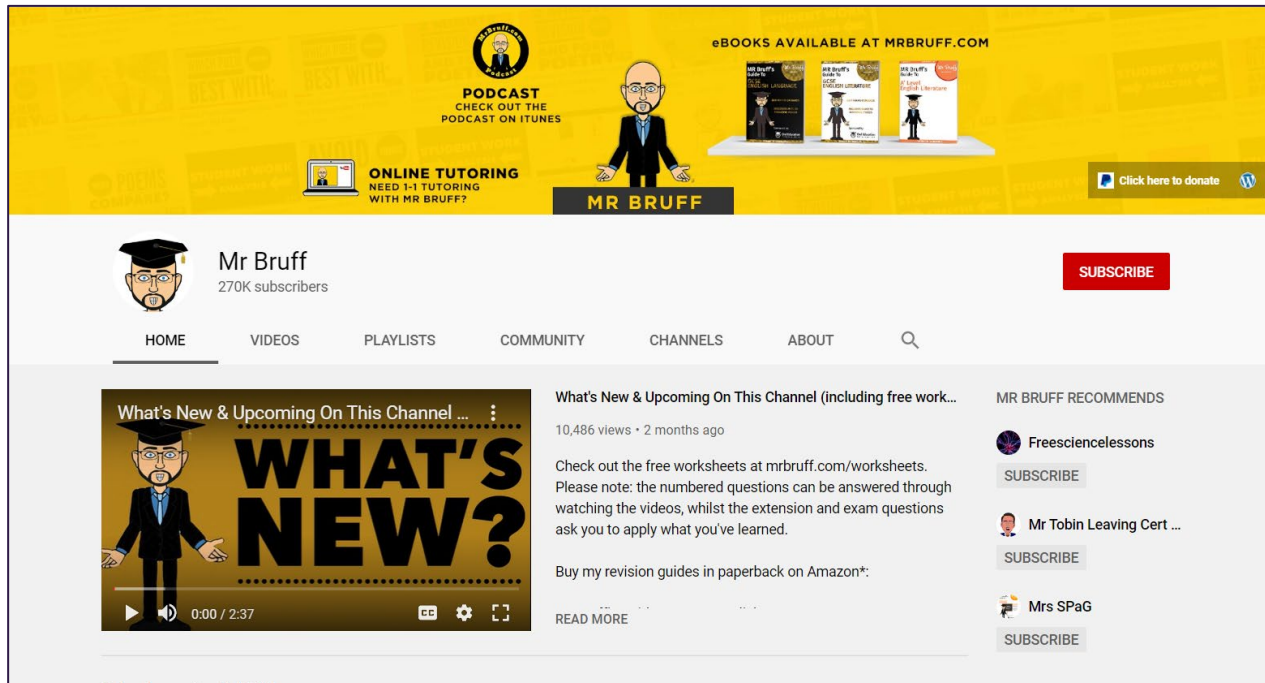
MrBruff.com Podcast
PODCAST
CHECK OUT THE PODCAST ON ITUNES

ONLINE TUTORING
NEED 1-1 TUTORING WITH MR BRUFF?

MR BRUFF

eBOOKS AVAILABLE AT MRBRUFF.COM

Mr Bruff's Guide to GCSE English Language
Mr Bruff's Guide to GCSE English Literature
Mr Bruff's Guide to A' Level English Literature

Click here to donate

Mr Bruff
270K subscribers

SUBSCRIBE

HOME
VIDEOS
PLAYLISTS
COMMUNITY
CHANNELS
ABOUT

What's New & Upcoming On This Channel ...
WHAT'S NEW?
0:00 / 2:37

What's New & Upcoming On This Channel (including free work...
10,486 views • 2 months ago

Check out the free worksheets at mrbruff.com/worksheets. Please note: the numbered questions can be answered through watching the videos, whilst the extension and exam questions ask you to apply what you've learned.

Buy my revision guides in paperback on Amazon*:

READ MORE

MR BRUFF RECOMMENDS
Freesciencelessons
SUBSCRIBE
Mr Tobin Leaving Cert ...
SUBSCRIBE
Mrs SPaG
SUBSCRIBE